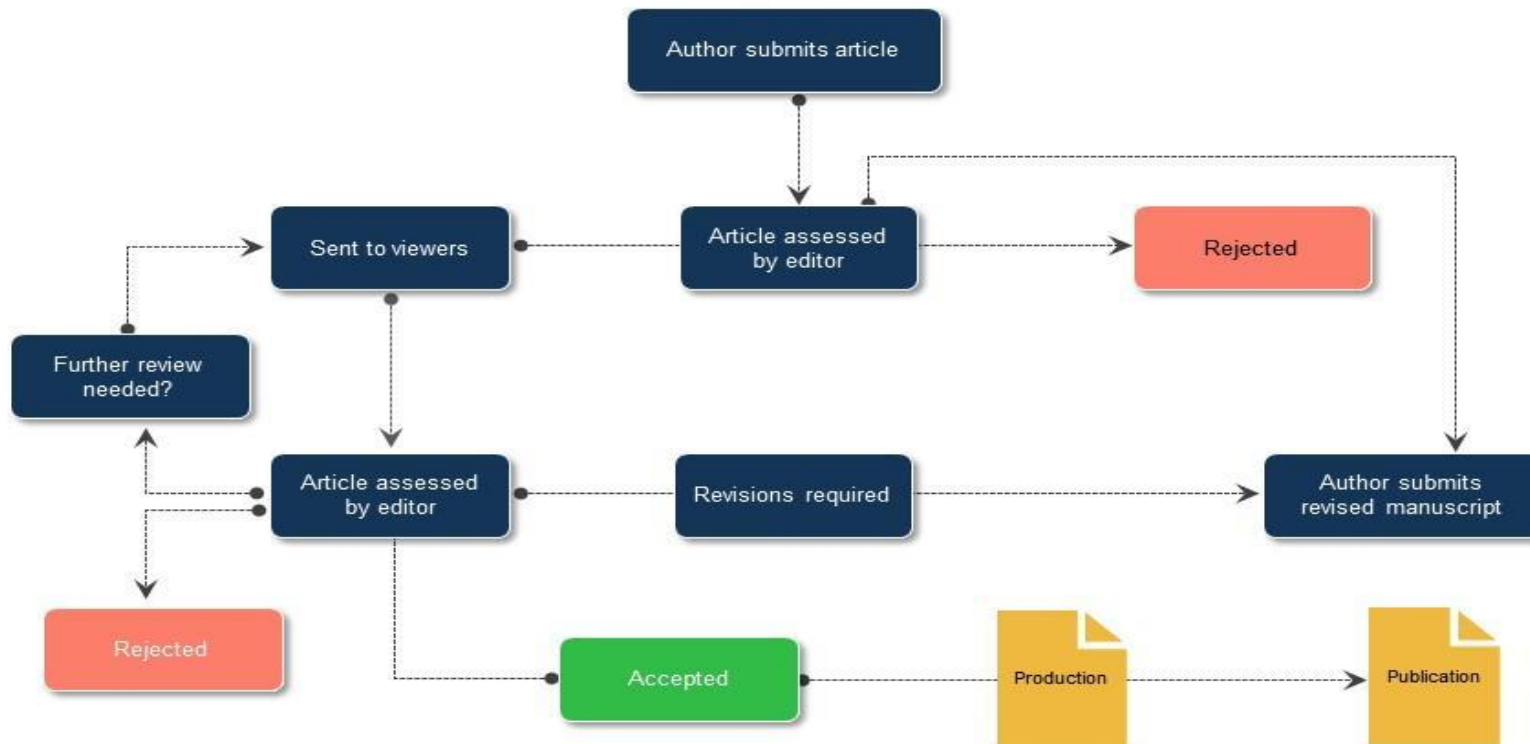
Author submits article

Sent to viewers

Article assessed by editor

Rejected

Further review needed?

Article assessed by editor

Revisions required

Author submits revised manuscript

Rejected

Accepted

Production

Publication